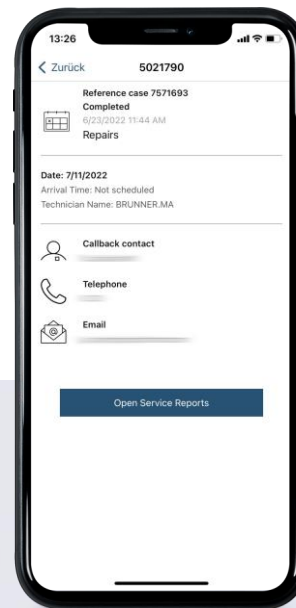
13:26

< Zurück 5021790

Reference case 7571693
Completed
6/23/2022 11:44 AM
Repairs

Date: 7/11/2022
Arrival Time: Not scheduled
Technician Name: BRUNNER.MA

Callback contact
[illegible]

Telephone
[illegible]

Email
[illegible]

Open Service Reports